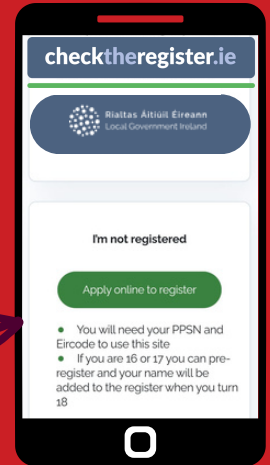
checktheregister.ie

Rialtas Áitiúil Éireann
Local Government Ireland

I'm not registered

Apply online to register

● You will need your PPSN and Eircode to use this site
● If you are 16 or 17 you can pre-register and your name will be added to the register when you turn 18